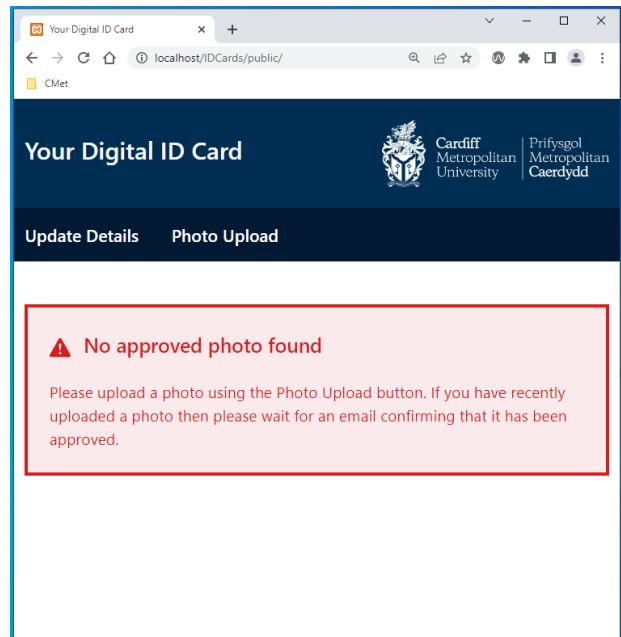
Your Digital ID Card × +

localhost/IDCards/public/

CMet

Your Digital ID Card

Cardiff Metropolitan University | Prifysgol Metropolitan Caerdydd

Update Details Photo Upload

No approved photo found

Please upload a photo using the Photo Upload button. If you have recently uploaded a photo then please wait for an email confirming that it has been approved.